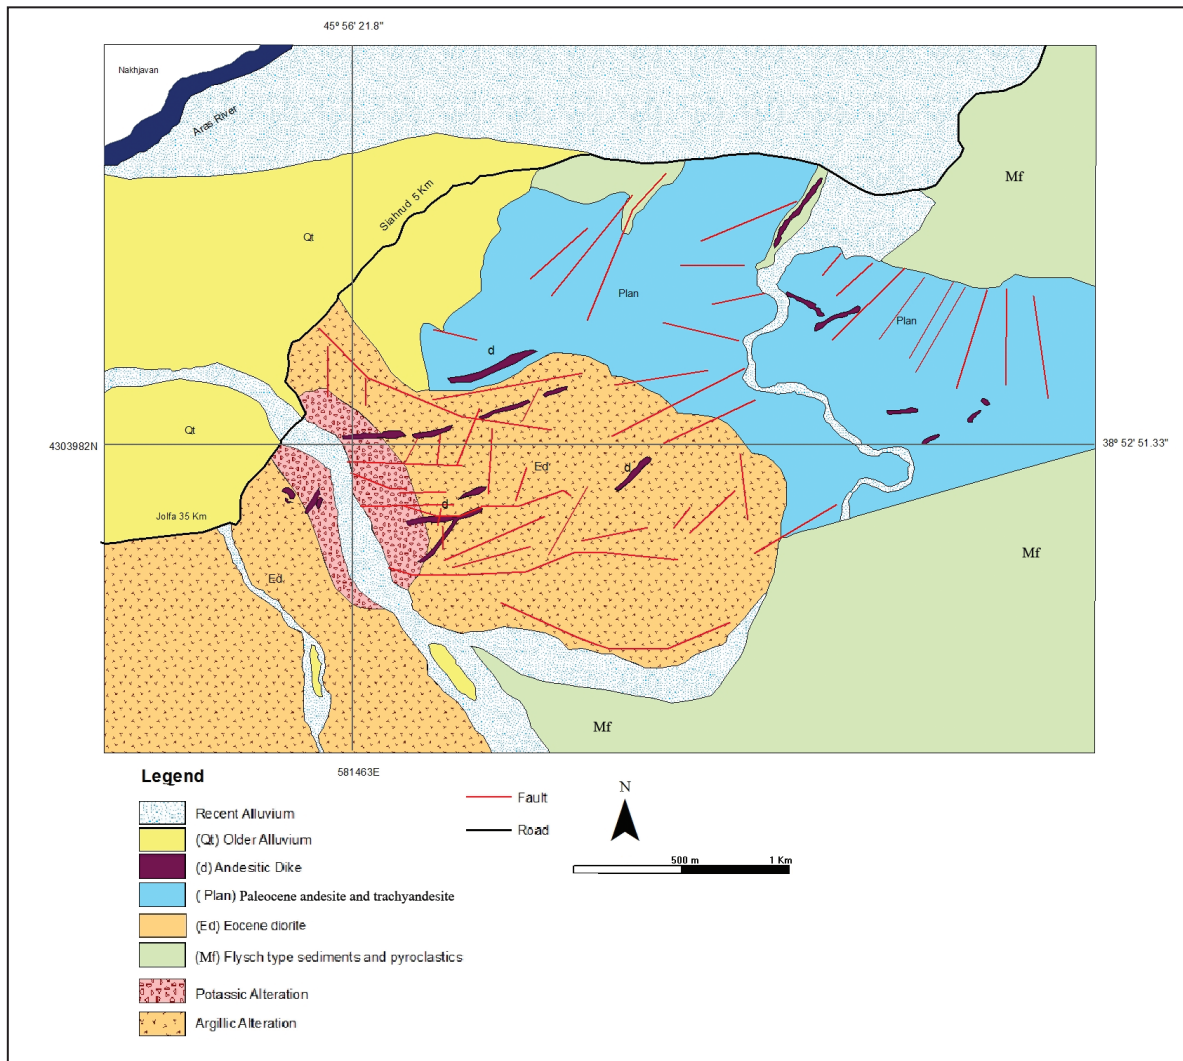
45º 56' 21.8"

Nakhjavan

Aras River

Siahrud 5 Km

Qt

Plan

Plan

Mf

d

4303982N

Qt

Ed

d

38º 52' 51.33"

d

Jolfa 35 Km

Ed

Mf

Mf

581463E

Legend

Recent Alluvium

(Qt) Older Alluvium

(d) Andesitic Dike

( Plan) Paleocene andesite and trachyandesite

(Ed) Eocene diorite

(Mf) Flysch type sediments and pyroclastics

Potassic Alteration

Argillic Alteration

Fault

Road

N

500 m

1 Km